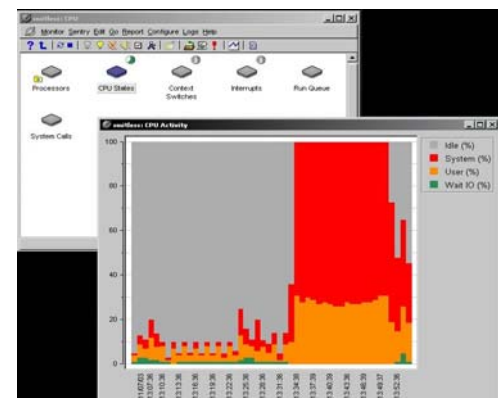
smitless: CPU
Monitor Sentry Edit Go Report Configure Logs Help
Processors
CPU States
Context Switches
Interrupts
Run Queue
System Calls
smitless: CPU Activity
100
80
60
40
20
0
Idle (%)
System (%)
User (%)
Wait IO (%)
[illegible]